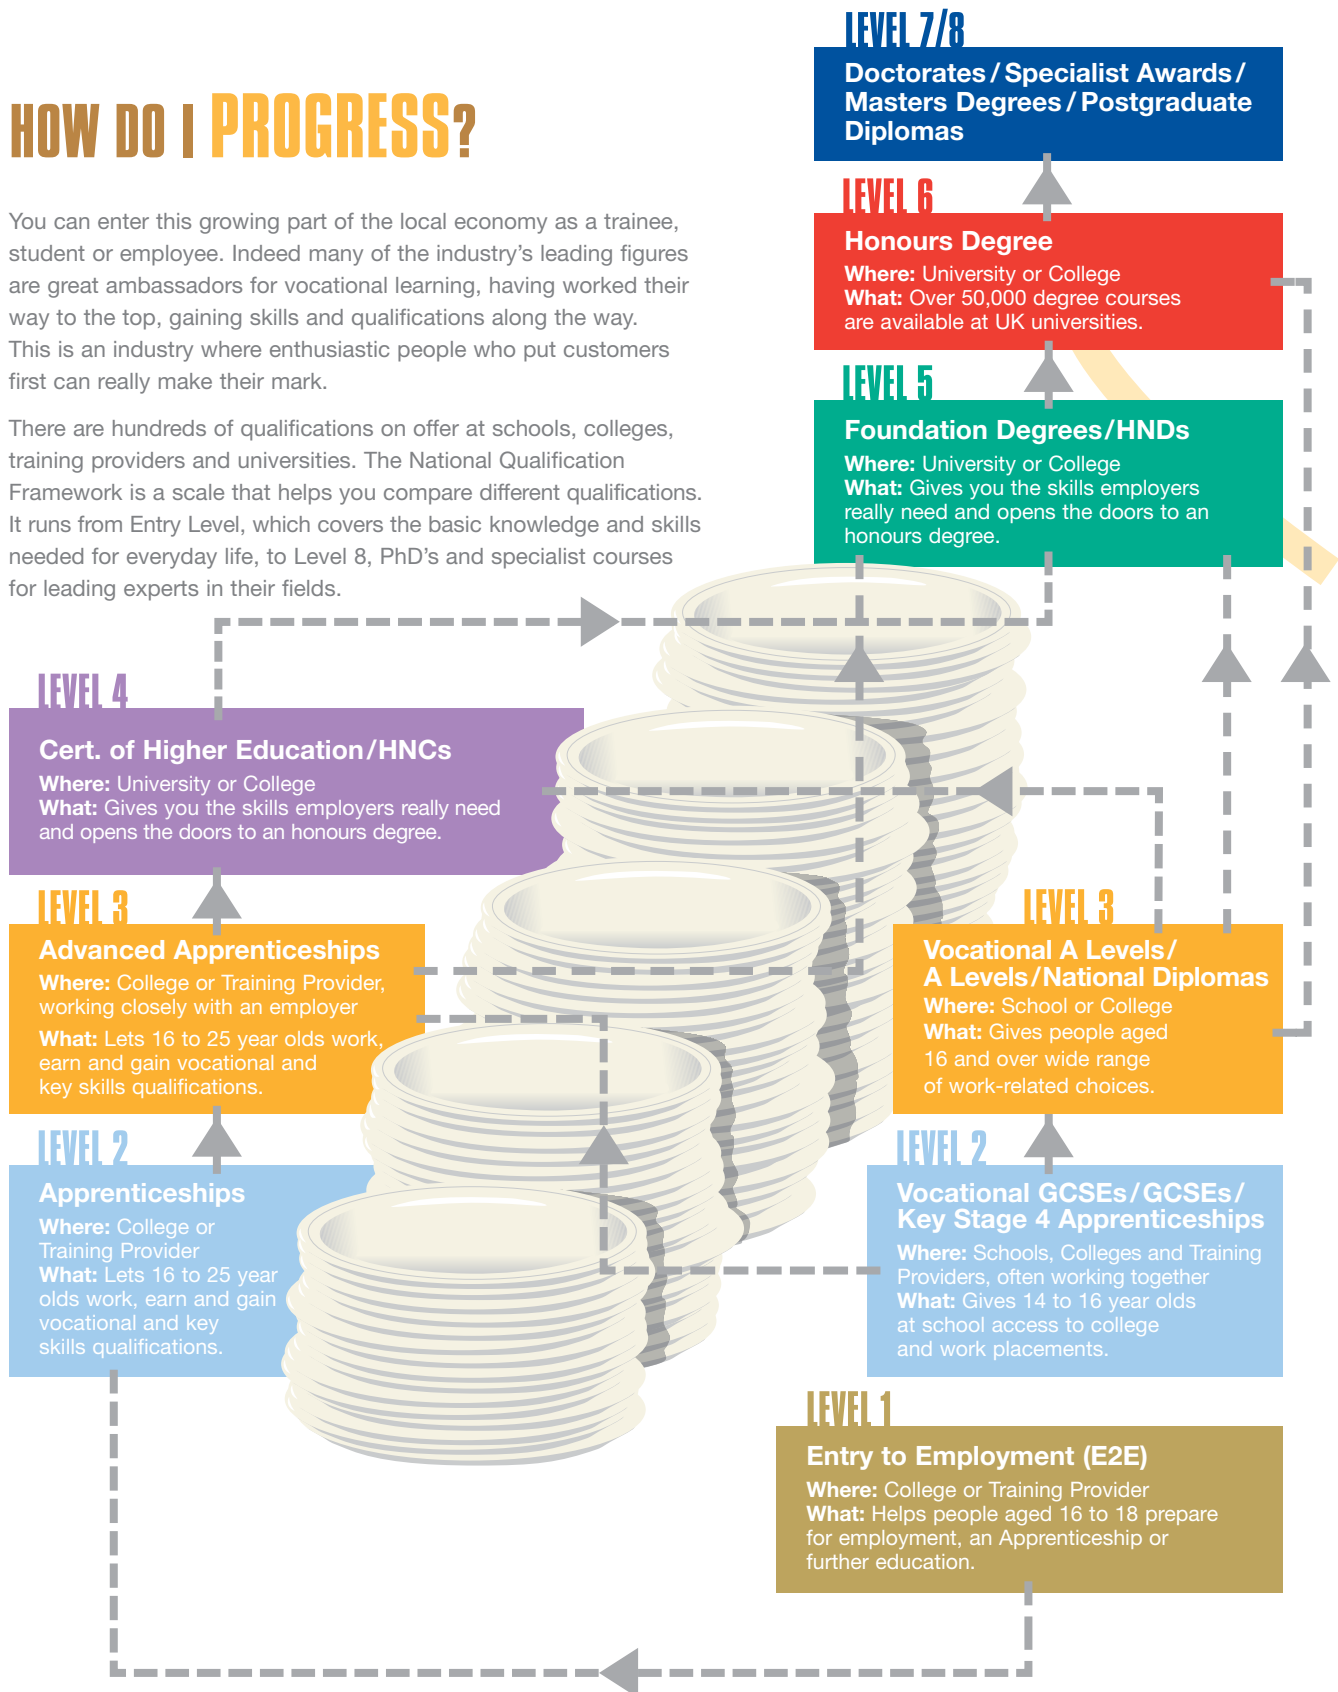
HOW DO I PROGRESS?

You can enter this growing part of the local economy as a trainee, student or employee. Indeed many of the industry's leading figures are great ambassadors for vocational learning, having worked their way to the top, gaining skills and qualifications along the way. This is an industry where enthusiastic people who put customers first can really make their mark.

There are hundreds of qualifications on offer at schools, colleges, training providers and universities. The National Qualification Framework is a scale that helps you compare different qualifications. It runs from Entry Level, which covers the basic knowledge and skills needed for everyday life, to Level 8, PhD's and specialist courses for leading experts in their fields.

LEVEL 7/8
Doctorates / Specialist Awards / Masters Degrees / Postgraduate Diplomas

LEVEL 6
Honours Degree
Where: University or College
What: Over 50,000 degree courses are available at UK universities.

LEVEL 5
Foundation Degrees / HNDs
Where: University or College
What: Gives you the skills employers really need and opens the doors to an honours degree.

LEVEL 4
Cert. of Higher Education / HNCs
Where: University or College
What: Gives you the skills employers really need and opens the doors to an honours degree.

LEVEL 3
Advanced Apprenticeships
Where: College or Training Provider, working closely with an employer
What: Lets 16 to 25 year olds work, earn and gain vocational and key skills qualifications.

LEVEL 3
Vocational A Levels / A Levels / National Diplomas
Where: School or College
What: Gives people aged 16 and over wide range of work-related choices.

LEVEL 2
Apprenticeships
Where: College or Training Provider
What: Lets 16 to 25 year olds work, earn and gain vocational and key skills qualifications.

LEVEL 2
Vocational GCSEs / GCSEs / Key Stage 4 Apprenticeships
Where: Schools, Colleges and Training Providers, often working together
What: Gives 14 to 16 year olds at school access to college and work placements.

LEVEL 1
Entry to Employment (E2E)
Where: College or Training Provider
What: Helps people aged 16 to 18 prepare for employment, an Apprenticeship or further education.